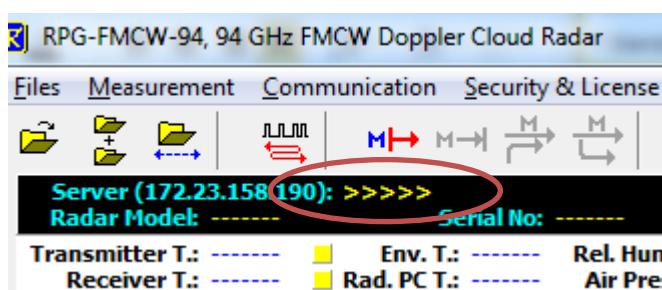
RPG-FMCW-94, 94 GHz FMCW Doppler Cloud Radar

Files Measurement Communication Security & License

Server (172.23.158.190): >>>>>
Radar Model: ------- Serial No: -------

Transmitter T.: ------- Env. T.: ------- Rel. Hun
Receiver T.: ------- Rad. PC T.: ------- Air Pre